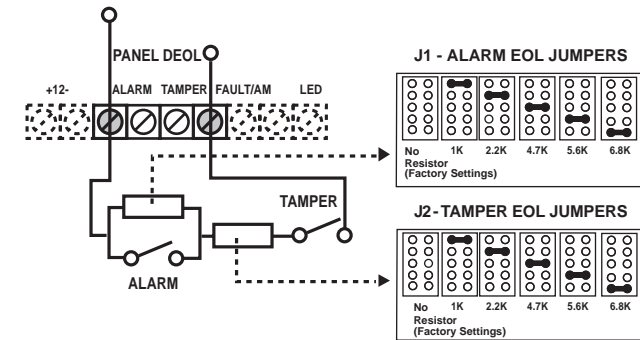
PANEL DEOL

+12-

ALARM

TAMPER

FAULT/AM

LED

TAMPER

ALARM

J1 - ALARM EOL JUMPERS

No Resistor (Factory Settings)

1K

2.2K

4.7K

5.6K

6.8K

J2 - TAMPER EOL JUMPERS

No Resistor (Factory Settings)

1K

2.2K

4.7K

5.6K

6.8K